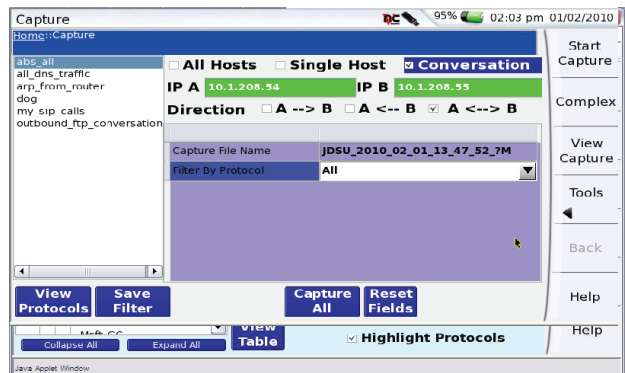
Capture

95% 02:03 pm 01/02/2010

Home::Capture

abs_all
all_dns_traffic
arp_from_router
dog
my sip calls
outbound_ftp_conversation

All Hosts
Single Host
Conversation

IP A 10.1.208.54
IP B 10.1.208.55

Direction A --> B A <-- B A <--> B

| | |
|---|---|
| Capture File Name | JDSU_2010_02_01_13_47_52_?M |
| Filter By Protocol | All |

Start Capture
Complex
View Capture
Tools
Back
Help
Help

View Protocols
Save Filter
Capture All
Reset Fields

Msft CC
View Table
Collapse All
Expand All
Highlight Protocols

Java Applet Window